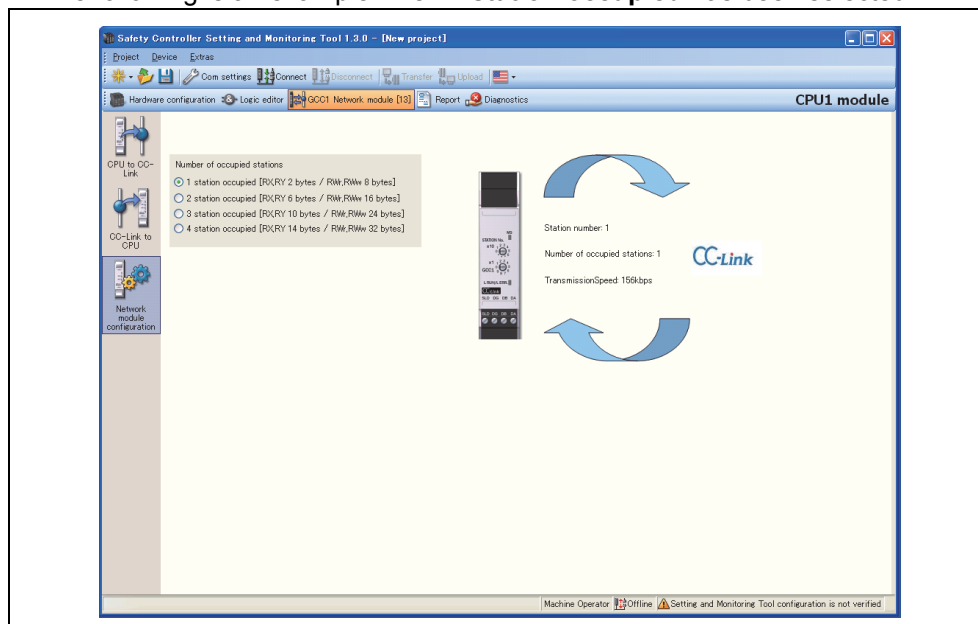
Safety Controller Setting and Monitoring Tool 1.3.0 - [New project]

Project Device Extras

Com settings Connect Disconnect Transfer Upload

Hardware configuration Logic editor GCC1 Network module [13] Report Diagnostics

CPU1 module

CPU to CC-Link

CC-Link to CPU

Network module configuration

Number of occupied stations

1 station occupied [RX,RY 2 bytes / RWr,RWw 8 bytes]

2 station occupied [RX,RY 6 bytes / RWr,RWw 16 bytes]

3 station occupied [RX,RY 10 bytes / RWr,RWw 24 bytes]

4 station occupied [RX,RY 14 bytes / RWr,RWw 32 bytes]

Station number: 1

Number of occupied stations: 1

TransmissionSpeed: 156kbps

CC-Link

Machine Operator Offline Setting and Monitoring Tool configuration is not verified